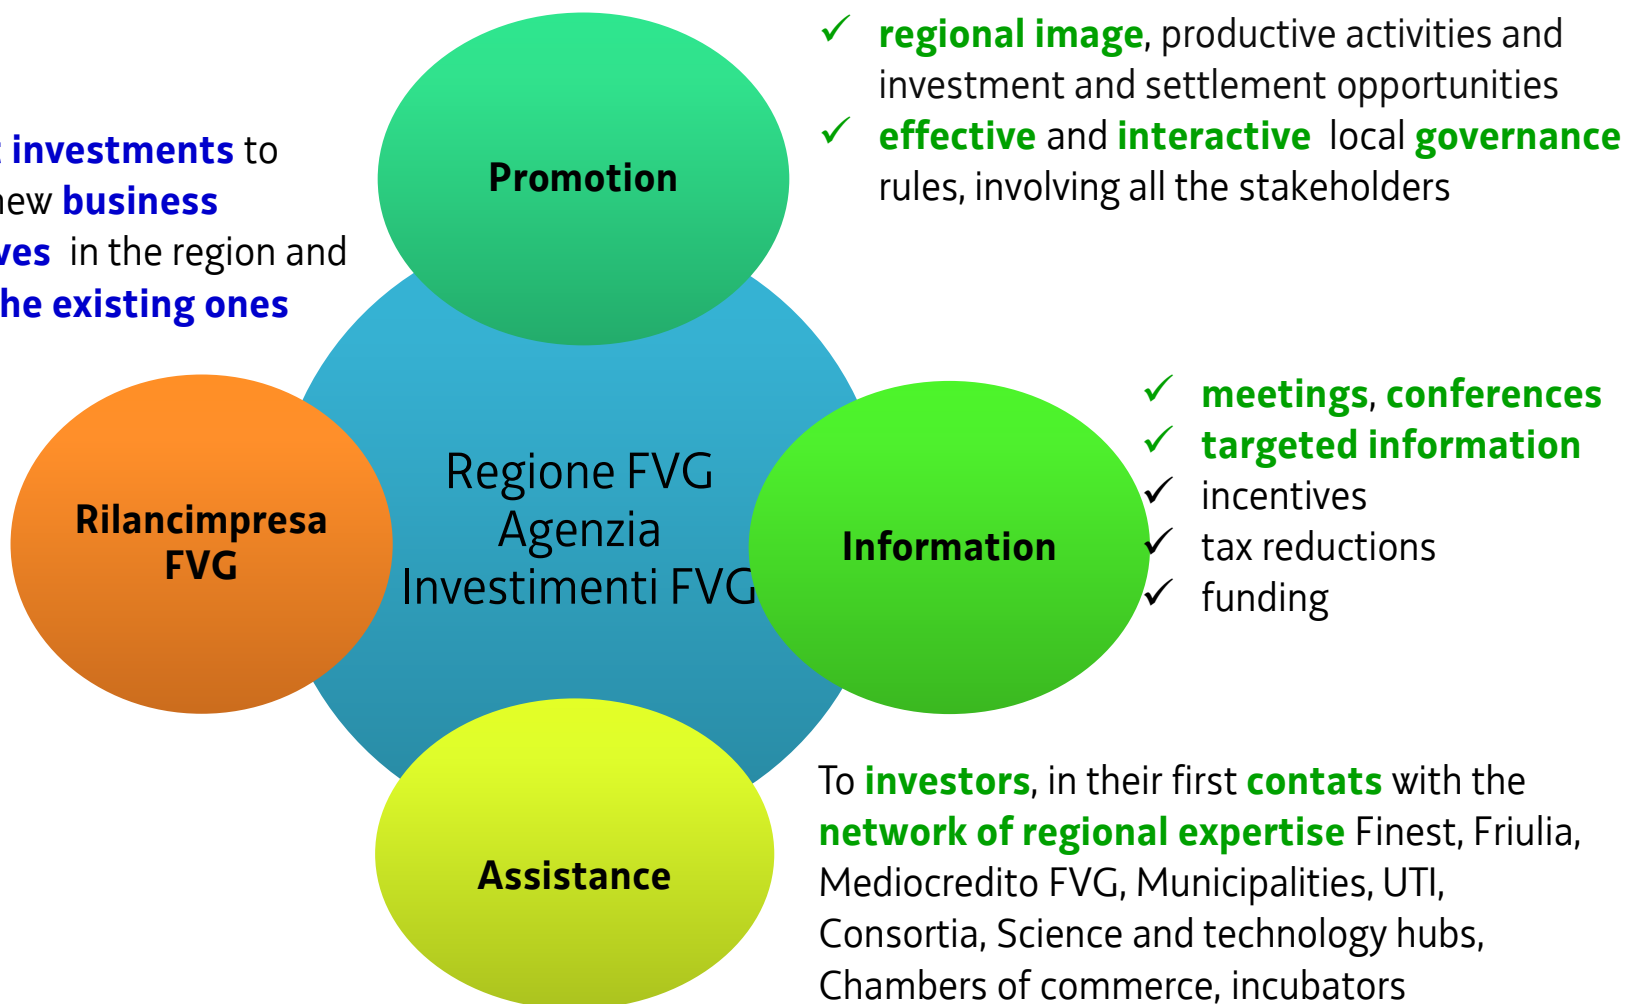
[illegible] investments to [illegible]ew business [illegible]ves in the region and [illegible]he existing ones

Promotion

✓ regional image, productive activities and investment and settlement opportunities
✓ effective and interactive local governance rules, involving all the stakeholders

Rilancimpresa FVG

Regione FVG
Agenzia
Investimenti FVG

Information

✓ meetings, conferences
✓ targeted information
✓ incentives
✓ tax reductions
✓ funding

Assistance

To investors, in their first contats with the network of regional expertise Finest, Friulia, Mediocredito FVG, Municipalities, UTI, Consortia, Science and technology hubs, Chambers of commerce, incubators